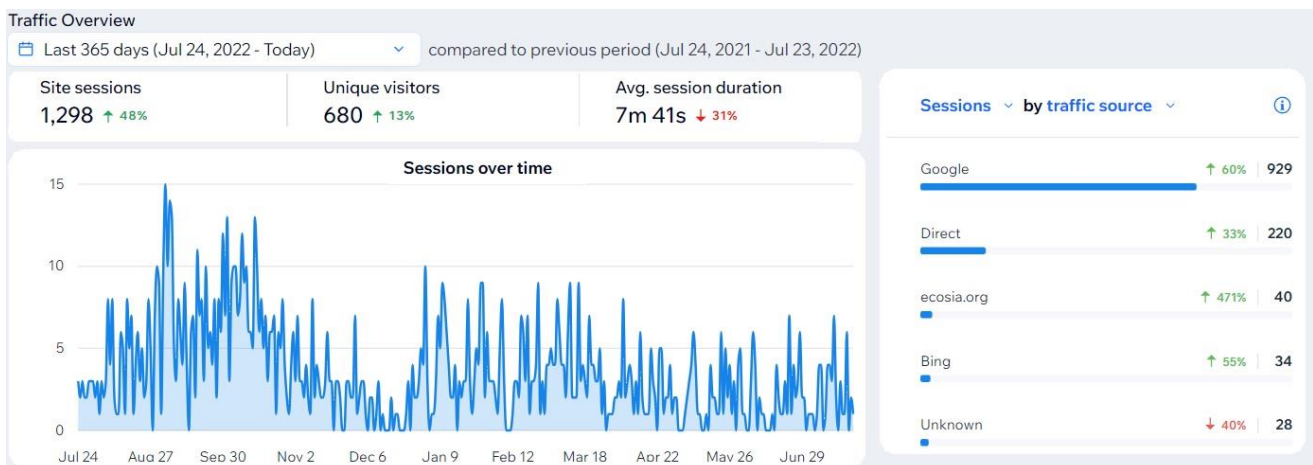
Traffic Overview

Last 365 days (Jul 24, 2022 - Today) compared to previous period (Jul 24, 2021 - Jul 23, 2022)

Site sessions
1,298 ↑ 48%

Unique visitors
680 ↑ 13%

Avg. session duration
7m 41s ↓ 31%

Sessions over time

15
10
5
0

Jul 24 Aug 27 Sep 30 Nov 2 Dec 6 Jan 9 Feb 12 Mar 18 Apr 22 May 26 Jun 29

Sessions by traffic source

| | | |
|---|---|---|
| Google | ↑ 60% | 929 |
| Direct | ↑ 33% | 220 |
| ecosia.org | ↑ 471% | 40 |
| Bing | ↑ 55% | 34 |
| Unknown | ↓ 40% | 28 |